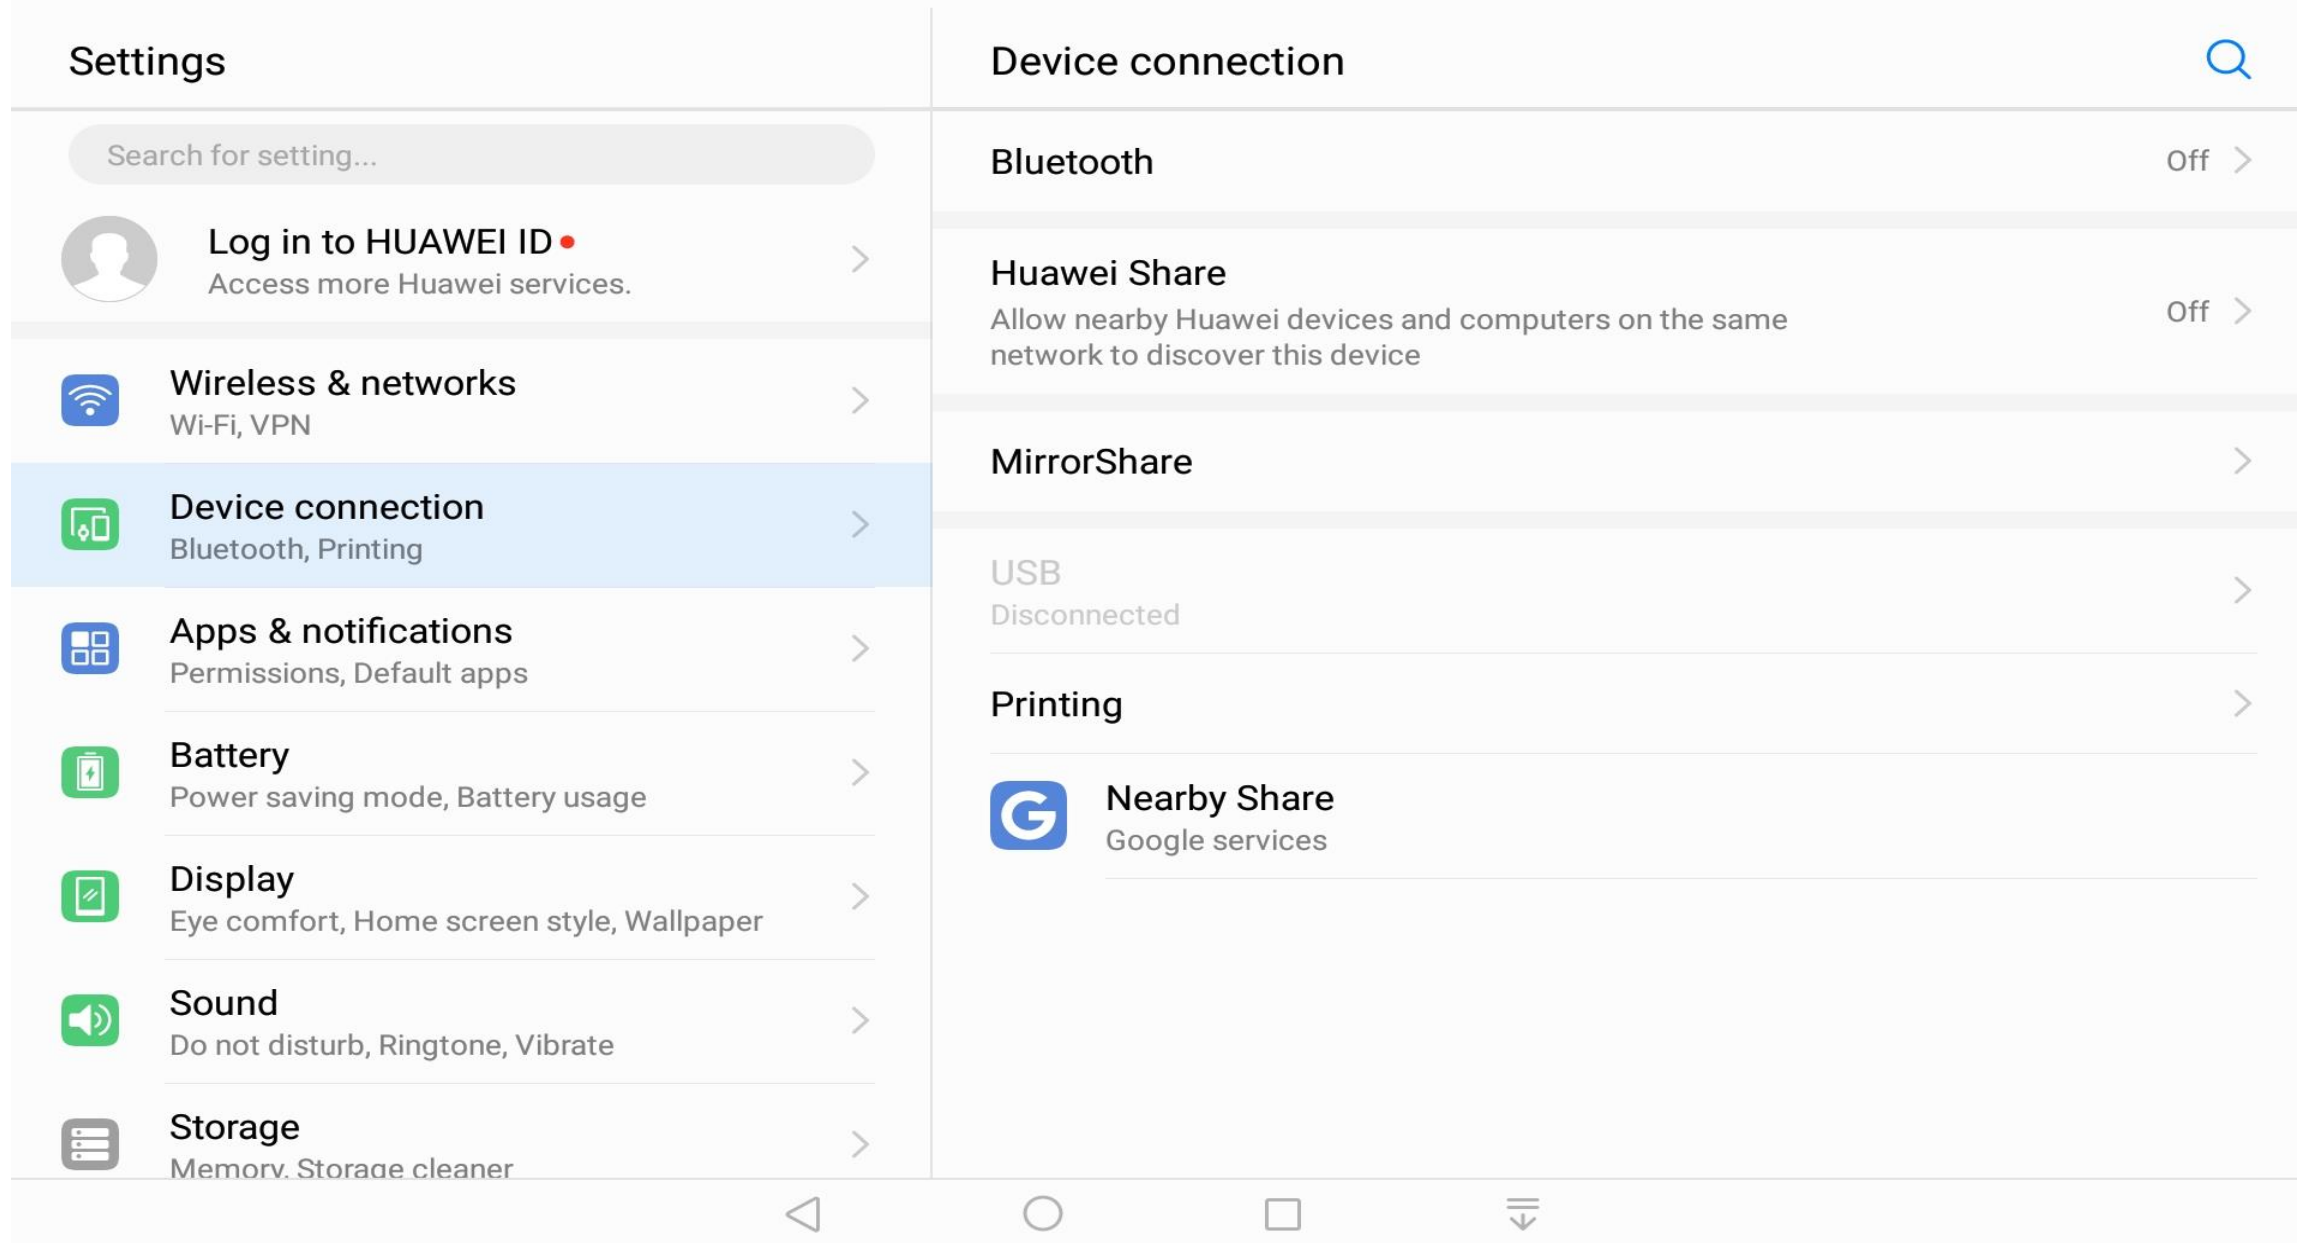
Settings

Search for setting...

Log in to HUAWEI ID
Access more Huawei services.

Wireless & networks
Wi-Fi, VPN

Device connection
Bluetooth, Printing

Apps & notifications
Permissions, Default apps

Battery
Power saving mode, Battery usage

Display
Eye comfort, Home screen style, Wallpaper

Sound
Do not disturb, Ringtone, Vibrate

Storage
Memory, Storage cleaner

Device connection

Bluetooth
Off

Huawei Share
Allow nearby Huawei devices and computers on the same network to discover this device
Off

MirrorShare

USB
Disconnected

Printing

Nearby Share
Google services